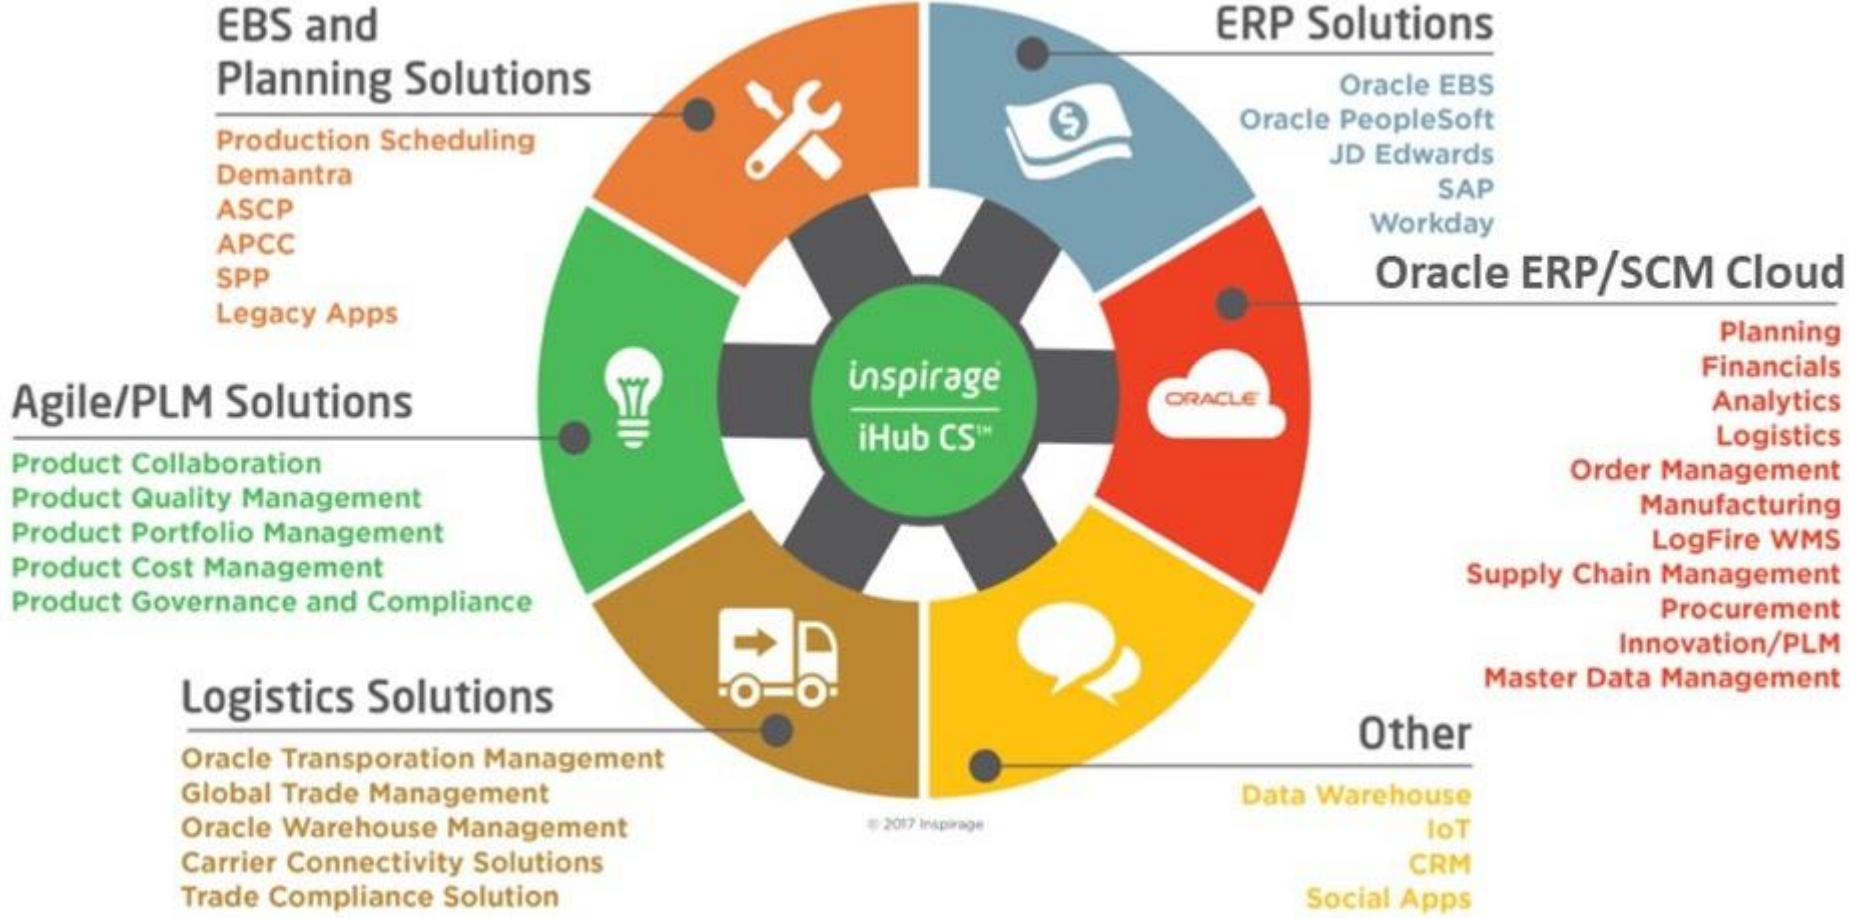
EBS and Planning Solutions

Production Scheduling
Demantra
ASCP
APCC
SPP
Legacy Apps

ERP Solutions

Oracle EBS
Oracle PeopleSoft
JD Edwards
SAP
Workday

Oracle ERP/SCM Cloud

Planning
Financials
Analytics
Logistics
Order Management
Manufacturing
LogFire WMS
Supply Chain Management
Procurement
Innovation/PLM
Master Data Management

Agile/PLM Solutions

Product Collaboration
Product Quality Management
Product Portfolio Management
Product Cost Management
Product Governance and Compliance

inspirage
iHub CS™

ORACLE

Logistics Solutions

Oracle Transporation Management
Global Trade Management
Oracle Warehouse Management
Carrier Connectivity Solutions
Trade Compliance Solution

© 2017 Inspirage

Other

Data Warehouse
IoT
CRM
Social Apps